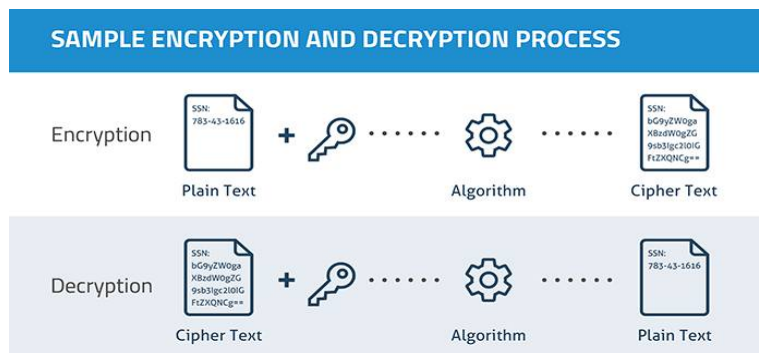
SAMPLE ENCRYPTION AND DECRYPTION PROCESS

Encryption

SSN:
783-43-1616

Plain Text

+

Algorithm

SSN:
bG9yZW0ga
XBzdW0gZG
9sb3Igc2l0IG
FtZXQNCg==

Cipher Text

Decryption

SSN:
bG9yZW0ga
XBzdW0gZG
9sb3Igc2l0IG
FtZXQNCg==

Cipher Text

+

Algorithm

SSN:
783-43-1616

Plain Text